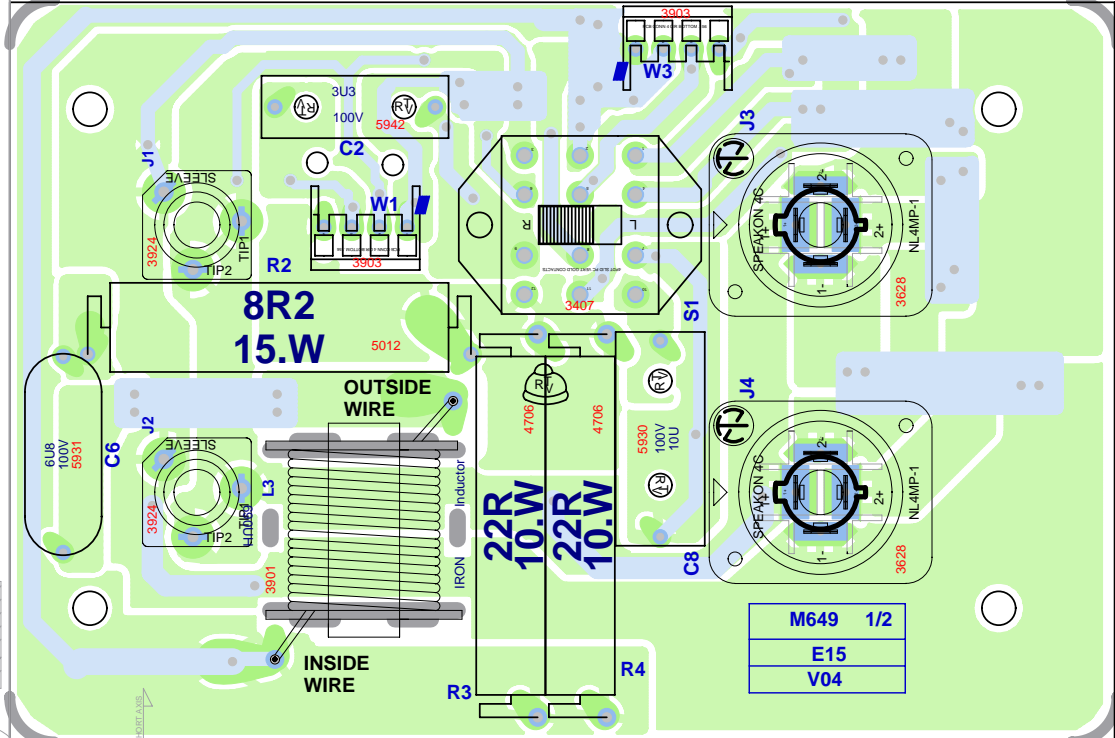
3903
W3
3U3
100V
5942
C2
J3
J1
SLEEVE
TIP1
3924
TIP2
W1
3903
R
L
3407
R2
8R2
15.W
5012
S1
SPEAKON 4C
NL4MP-1
3628
OUTSIDE WIRE
J2
SLEEVE
6U8
100V
5931
C6
3924
TIP2
L3
4706
4706
5930
100V
10U
J4
Inductor
22R
10.W
22R
10.W
SPEAKON 4C
NL4MP-1
3628
C8
3901
IRON
INSIDE WIRE
R3
R4
M649 1/2
E15
V04